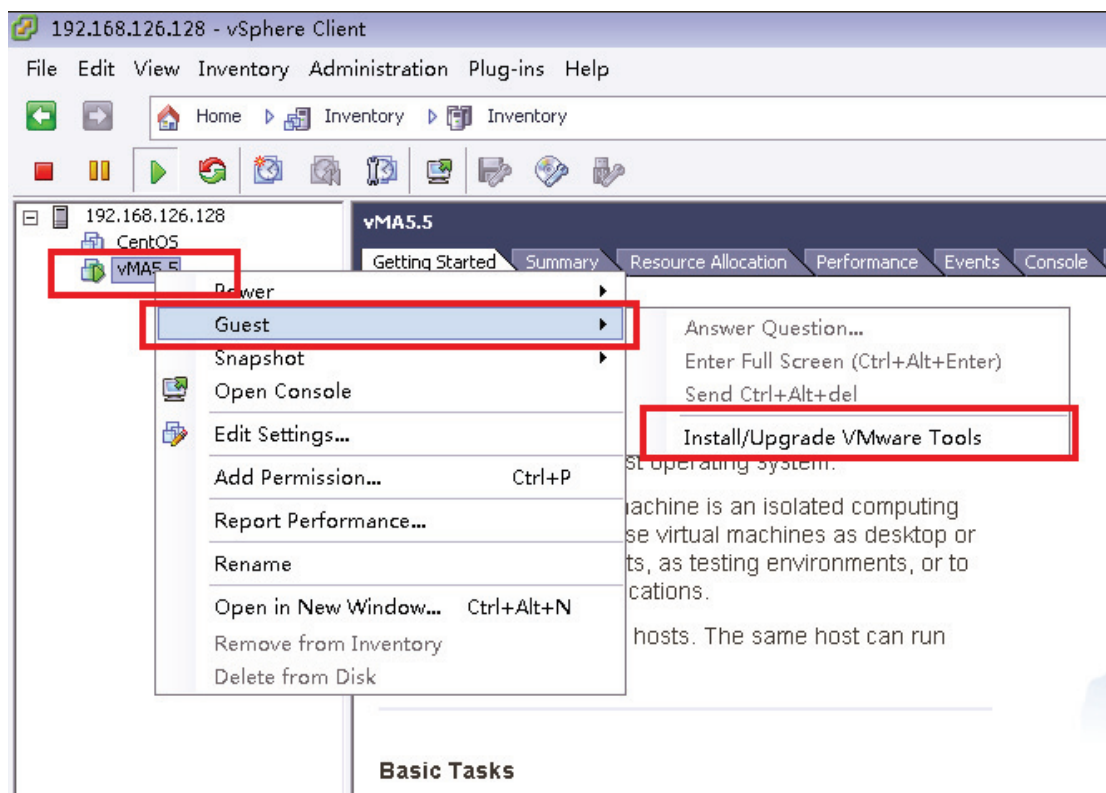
192.168.126.128 - vSphere Client

File Edit View Inventory Administration Plug-ins Help

Home Inventory Inventory

192.168.126.128
CentOS
vMA5.5

vMA5.5

Getting Started Summary Resource Allocation Performance Events Console

Power
Guest
Snapshot
Open Console
Edit Settings...
Add Permission... Ctrl+P
Report Performance...
Rename
Open in New Window... Ctrl+Alt+N
Remove from Inventory
Delete from Disk

Answer Question...
Enter Full Screen (Ctrl+Alt+Enter)
Send Ctrl+Alt+del
Install/Upgrade VMware Tools

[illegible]st operating system.

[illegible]achine is an isolated computing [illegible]se virtual machines as desktop or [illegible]ts, as testing environments, or to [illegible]cations.

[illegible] hosts. The same host can run

Basic Tasks